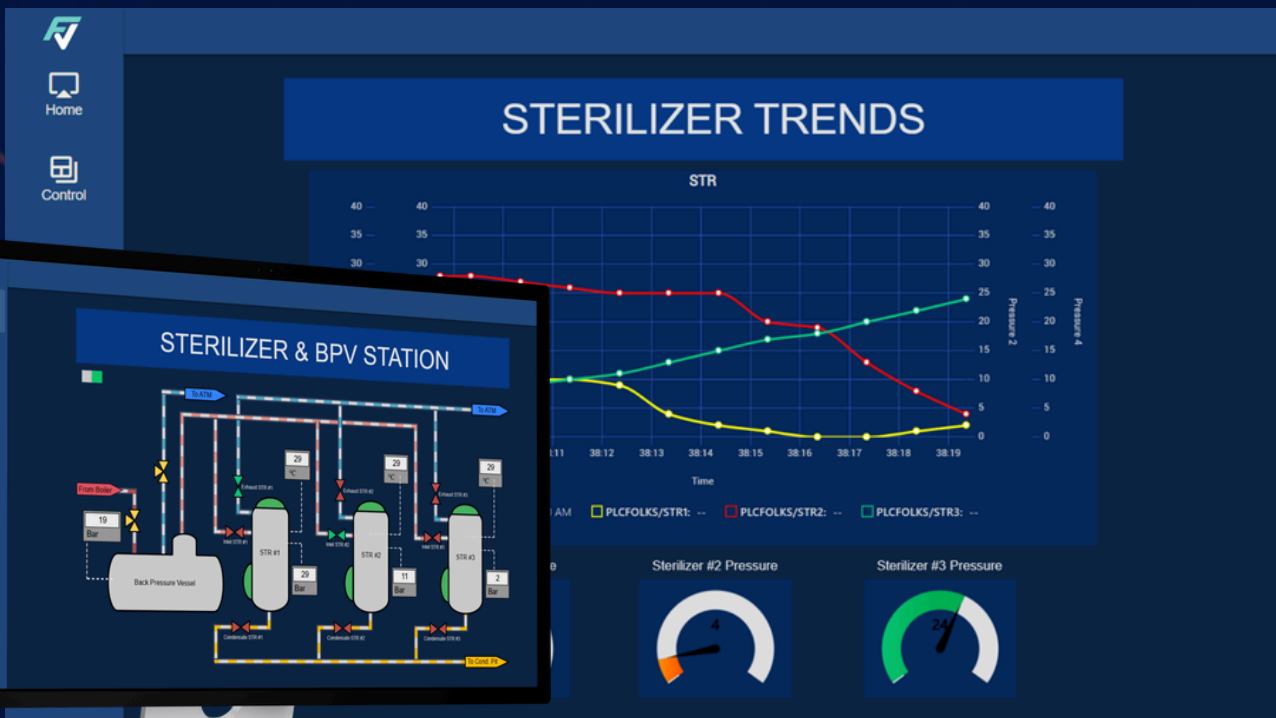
Home

Control

STERILIZER TRENDS

STR

40 40 40 40
35 35 35 35
30 30 30
25 25
20 20
15 15
10 10
5 5
0 0

Pressure 2

Pressure 4

:11 38:12 38:13 38:14 38:15 38:16 38:17 38:18 38:19

Time

AM PLCFOLKS/STR1: -- PLCFOLKS/STR2: -- PLCFOLKS/STR3: --

e

Sterilizer #2 Pressure

4

Sterilizer #3 Pressure

24

STERILIZER & BPV STATION

To ATM

To ATM

From Boiler

19
Bar

Back Pressure Vessel

29
°C

29
°C

29
°C

Exhaust STR #1

Exhaust STR #2

Exhaust STR #3

Inlet STR #1

Inlet STR #2

Inlet STR #3

STR #1

STR #2

STR #3

29
Bar

11
Bar

2
Bar

Condensate STR #1

Condensate STR #2

Condensate STR #3

To Cond. Pit